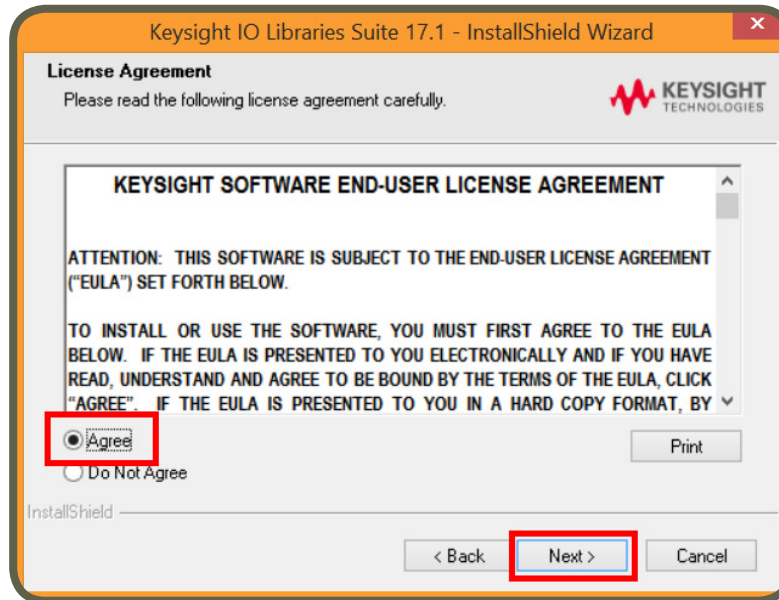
Keysight IO Libraries Suite 17.1 - InstallShield Wizard

License Agreement

Please read the following license agreement carefully.

KEYSIGHT TECHNOLOGIES

KEYSIGHT SOFTWARE END-USER LICENSE AGREEMENT

ATTENTION: THIS SOFTWARE IS SUBJECT TO THE END-USER LICENSE AGREEMENT ("EULA") SET FORTH BELOW.

TO INSTALL OR USE THE SOFTWARE, YOU MUST FIRST AGREE TO THE EULA BELOW. IF THE EULA IS PRESENTED TO YOU ELECTRONICALLY AND IF YOU HAVE READ, UNDERSTAND AND AGREE TO BE BOUND BY THE TERMS OF THE EULA, CLICK "AGREE". IF THE EULA IS PRESENTED TO YOU IN A HARD COPY FORMAT, BY

Agree

Do Not Agree

Print

InstallShield

< Back

Next >

Cancel